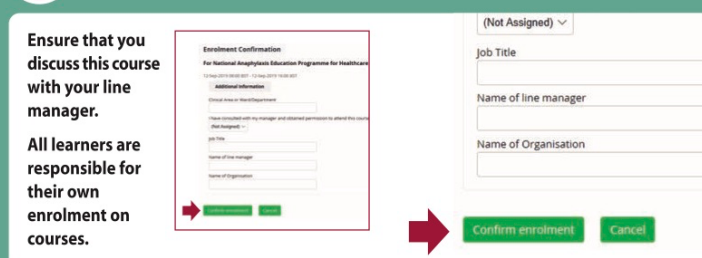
Ensure that you discuss this course with your line manager.

All learners are responsible for their own enrolment on courses.

Enrolment Confirmation

For National Anaphylaxis Education Programme for Healthcare

12-Sep-2019 00:00 BST - 12-Sep-2019 16:00 BST

Additional information

Clinical Area or Ward/Department

I have consulted with my manager and obtained permission to attend this course

(Not Assigned)

Job Title

Name of line manager

Name of Organisation

Confirm enrolment

Cancel

(Not Assigned)

Job Title

Name of line manager

Name of Organisation

Confirm enrolment

Cancel